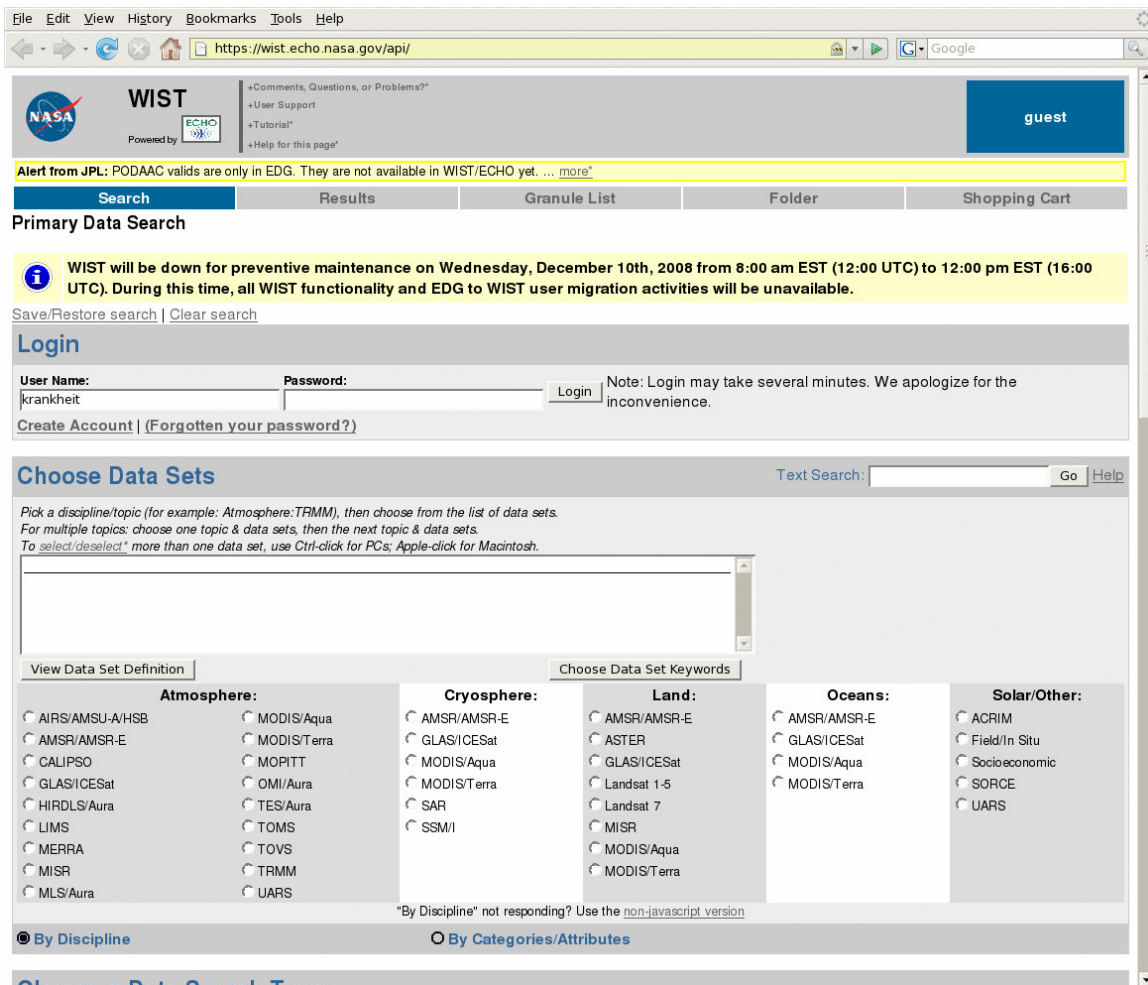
File Edit View History Bookmarks Tools Help

https://wist.echo.nasa.gov/api/

Google

NASA WIST Powered by ECHO

+Comments, Questions, or Problems?*
+User Support
+Tutorial*
+Help for this page*

guest

Alert from JPL: PODAAC valids are only in EDG. They are not available in WIST/ECHO yet. ... more*

Search | Results | Granule List | Folder | Shopping Cart

Primary Data Search

WIST will be down for preventive maintenance on Wednesday, December 10th, 2008 from 8:00 am EST (12:00 UTC) to 12:00 pm EST (16:00 UTC). During this time, all WIST functionality and EDG to WIST user migration activities will be unavailable.

Save/Restore search | Clear search

Login

User Name: krankheit
Password:
Login
Note: Login may take several minutes. We apologize for the inconvenience.

Create Account | (Forgotten your password?)

Choose Data Sets

Text Search: Go Help

Pick a discipline/topic (for example: Atmosphere:TRMM), then choose from the list of data sets.
For multiple topics: choose one topic & data sets, then the next topic & data sets.
To select/deselect* more than one data set, use Ctrl-click for PCs; Apple-click for Macintosh.

View Data Set Definition
Choose Data Set Keywords

| Atmosphere: | | Cryosphere: | Land: | Oceans: | Solar/Other: |
|---|---|---|---|---|---|
| AIRS/AMSU-A/HSB | MODIS/Aqua | AMSR/AMSR-E | AMSR/AMSR-E | AMSR/AMSR-E | ACRIM |
| AMSR/AMSR-E | MODIS/Terra | GLAS/ICESat | ASTER | GLAS/ICESat | Field/In Situ |
| CALIPSO | MOPITT | MODIS/Aqua | GLAS/ICESat | MODIS/Aqua | Socioeconomic |
| GLAS/ICESat | OMI/Aura | MODIS/Terra | Landsat 1-5 | MODIS/Terra | SORCE |
| HIRDLS/Aura | TES/Aura | SAR | Landsat 7 | | UARS |
| LIMS | TOMS | SSM/I | MISR | | |
| MERRA | TOVS | | MODIS/Aqua | | |
| MISR | TRMM | | MODIS/Terra | | |
| MLS/Aura | UARS | | | | |

"By Discipline" not responding? Use the non-javascript version

By Discipline
By Categories/Attributes